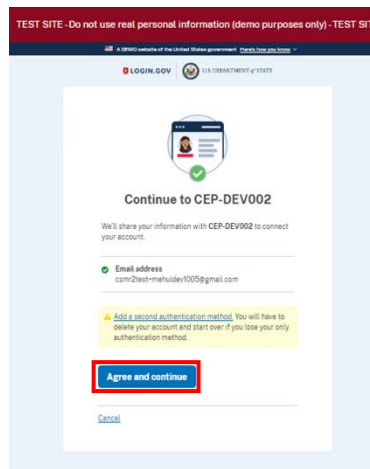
TEST SITE - Do not use real personal information (demo purposes only) - TEST SIT

A DEMO website of the United States government Here's how you know

LOGIN.GOV U.S. DEPARTMENT of STATE

Continue to CEP-DEV002

We'll share your information with CEP-DEV002 to connect your account.

Email address
csmr2test+mehuldev1005@gmail.com

Add a second authentication method. You will have to delete your account and start over if you lose your only authentication method.

Agree and continue

Cancel